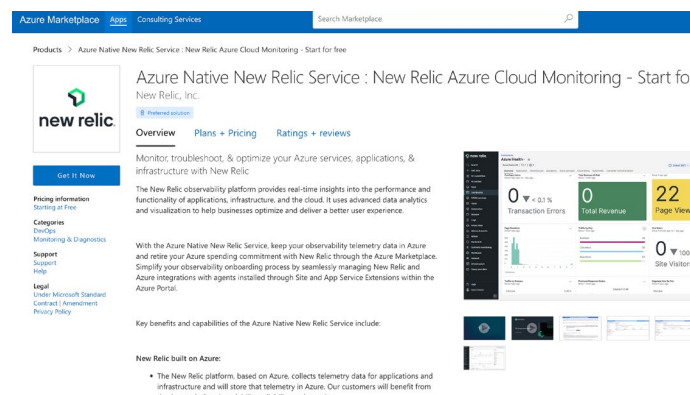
Azure Marketplace Apps Consulting Services Search Marketplace

Products > Azure Native New Relic Service : New Relic Azure Cloud Monitoring - Start for free

new relic.

Azure Native New Relic Service : New Relic Azure Cloud Monitoring - Start fo

New Relic, Inc.

Preferred solution

Overview Plans + Pricing Ratings + reviews

Get It Now

Pricing information
Starting at Free

Categories
DevOps
Monitoring & Diagnostics

Support
Support
Help

Legal
Under Microsoft Standard Contract | Amendment
Privacy Policy

Monitor, troubleshoot, & optimize your Azure services, applications, & infrastructure with New Relic

The New Relic observability platform provides real-time insights into the performance and functionality of applications, infrastructure, and the cloud. It uses advanced data analytics and visualization to help businesses optimize and deliver a better user experience.

With the Azure Native New Relic Service, keep your observability telemetry data in Azure and retire your Azure spending commitment with New Relic through the Azure Marketplace. Simplify your observability onboarding process by seamlessly managing New Relic and Azure integrations with agents installed through Site and App Service Extensions within the Azure Portal.

Key benefits and capabilities of the Azure Native New Relic Service include:

New Relic built on Azure:

• The New Relic platform, based on Azure, collects telemetry data for applications and infrastructure and will store that telemetry in Azure. Our customers will benefit from

0 ▼ < 0.1 %
Transaction Errors

0
Total Revenue

22
Page View

0 ▼ 100
Site Visitor